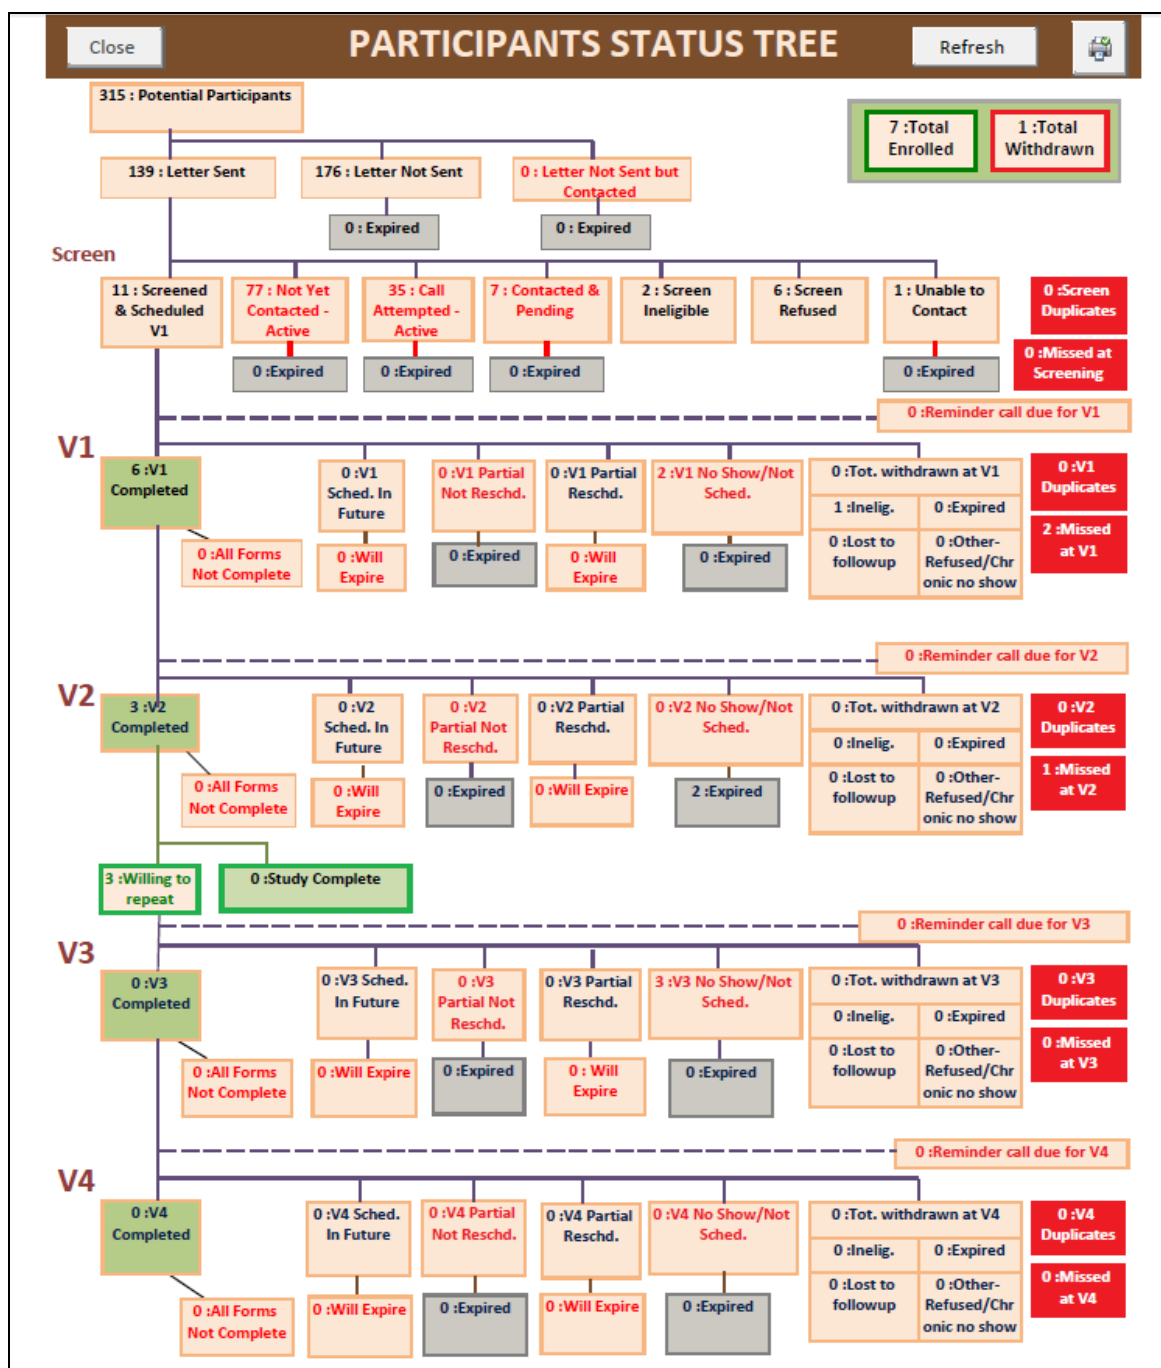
Close

PARTICIPANTS STATUS TREE

Refresh

315 : Potential Participants

7 :Total Enrolled

1 :Total Withdrawn

139 : Letter Sent

176 : Letter Not Sent

0 : Letter Not Sent but Contacted

0 : Expired

0 : Expired

Screen

11 : Screened & Scheduled V1

77 : Not Yet Contacted - Active

35 : Call Attempted - Active

7 : Contacted & Pending

2 : Screen Ineligible

6 : Screen Refused

1 : Unable to Contact

0 :Screen Duplicates

0 :Expired

0 :Expired

0 :Expired

0 :Expired

0 :Missed at Screening

0 :Reminder call due for V1

V1

6 :V1 Completed

0 :V1 Sched. In Future

0 :V1 Partial Not Reschd.

0 :V1 Partial Reschd.

2 :V1 No Show/Not Sched.

0 :Tot. withdrawn at V1

0 :V1 Duplicates

1 :Inelig.

0 :Expired

2 :Missed at V1

0 :All Forms Not Complete

0 :Will Expire

0 :Expired

0 :Will Expire

0 :Expired

0 :Lost to followup

0 :Other-Refused/Chronic no show

0 :Reminder call due for V2

V2

3 :V2 Completed

0 :V2 Sched. In Future

0 :V2 Partial Not Reschd.

0 :V2 Partial Reschd.

0 :V2 No Show/Not Sched.

0 :Tot. withdrawn at V2

0 :V2 Duplicates

0 :Inelig.

0 :Expired

1 :Missed at V2

0 :All Forms Not Complete

0 :Will Expire

0 :Expired

0 :Will Expire

2 :Expired

0 :Lost to followup

0 :Other-Refused/Chronic no show

3 :Willing to repeat

0 :Study Complete

0 :Reminder call due for V3

V3

0 :V3 Completed

0 :V3 Sched. In Future

0 :V3 Partial Not Reschd.

0 :V3 Partial Reschd.

3 :V3 No Show/Not Sched.

0 :Tot. withdrawn at V3

0 :V3 Duplicates

0 :Inelig.

0 :Expired

0 :Missed at V3

0 :All Forms Not Complete

0 :Will Expire

0 :Expired

0 : Will Expire

0 :Expired

0 :Lost to followup

0 :Other-Refused/Chronic no show

0 :Reminder call due for V4

V4

0 :V4 Completed

0 :V4 Sched. In Future

0 :V4 Partial Not Reschd.

0 :V4 Partial Reschd.

0 :V4 No Show/Not Sched.

0 :Tot. withdrawn at V4

0 :V4 Duplicates

0 :Inelig.

0 :Expired

0 :Missed at V4

0 :All Forms Not Complete

0 :Will Expire

0 :Expired

0 :Will Expire

0 :Expired

0 :Lost to followup

0 :Other-Refused/Chronic no show